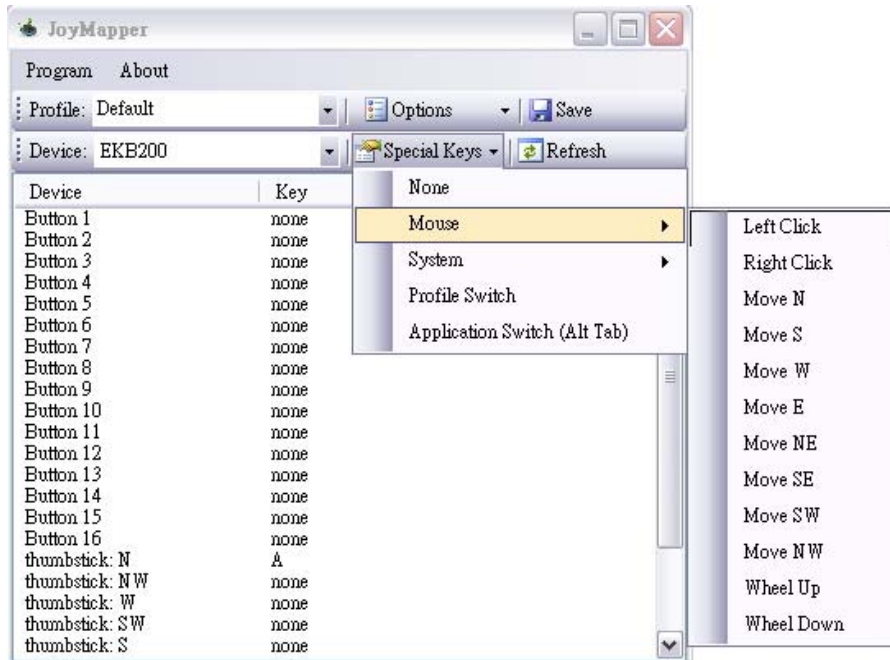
JoyMapper

Program About

Profile: Default

Options

Save

Device: EKB200

Special Keys

Refresh

| Device | Key |
|---|---|
| Button 1 | none |
| Button 2 | none |
| Button 3 | none |
| Button 4 | none |
| Button 5 | none |
| Button 6 | none |
| Button 7 | none |
| Button 8 | none |
| Button 9 | none |
| Button 10 | none |
| Button 11 | none |
| Button 12 | none |
| Button 13 | none |
| Button 14 | none |
| Button 15 | none |
| Button 16 | none |
| thumbstick: N | A |
| thumbstick: NW | none |
| thumbstick: W | none |
| thumbstick: SW | none |
| thumbstick: S | none |

None
Mouse
System
Profile Switch
Application Switch (Alt Tab)

Left Click
Right Click
Move N
Move S
Move W
Move E
Move NE
Move SE
Move SW
Move NW
Wheel Up
Wheel Down